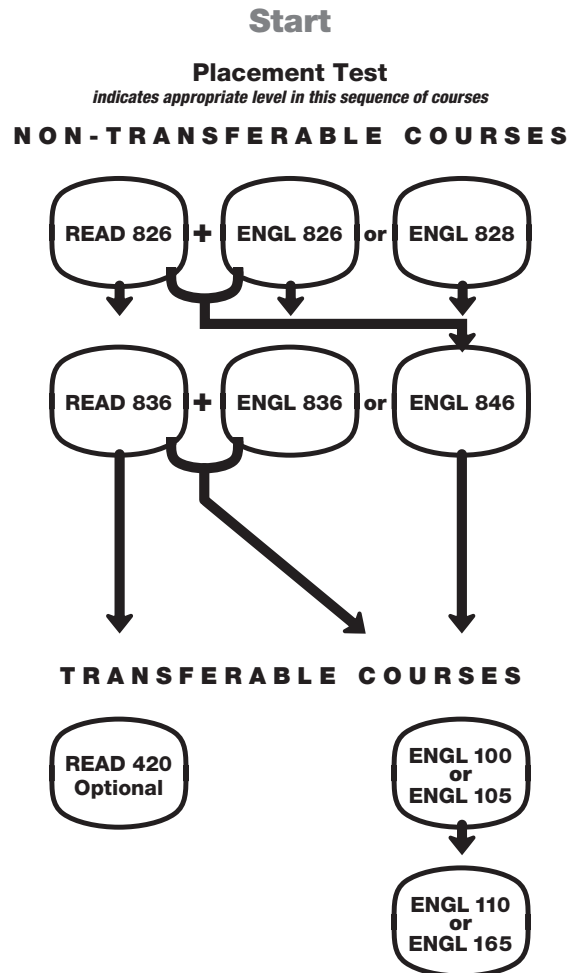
Start

Placement Test
*indicates appropriate level in this sequence of courses*

NON-TRANSFERABLE COURSES

READ 826 + ENGL 826 or ENGL 828

READ 836 + ENGL 836 or ENGL 846

TRANSFERABLE COURSES

READ 420 Optional

ENGL 100 or ENGL 105

ENGL 110 or ENGL 165